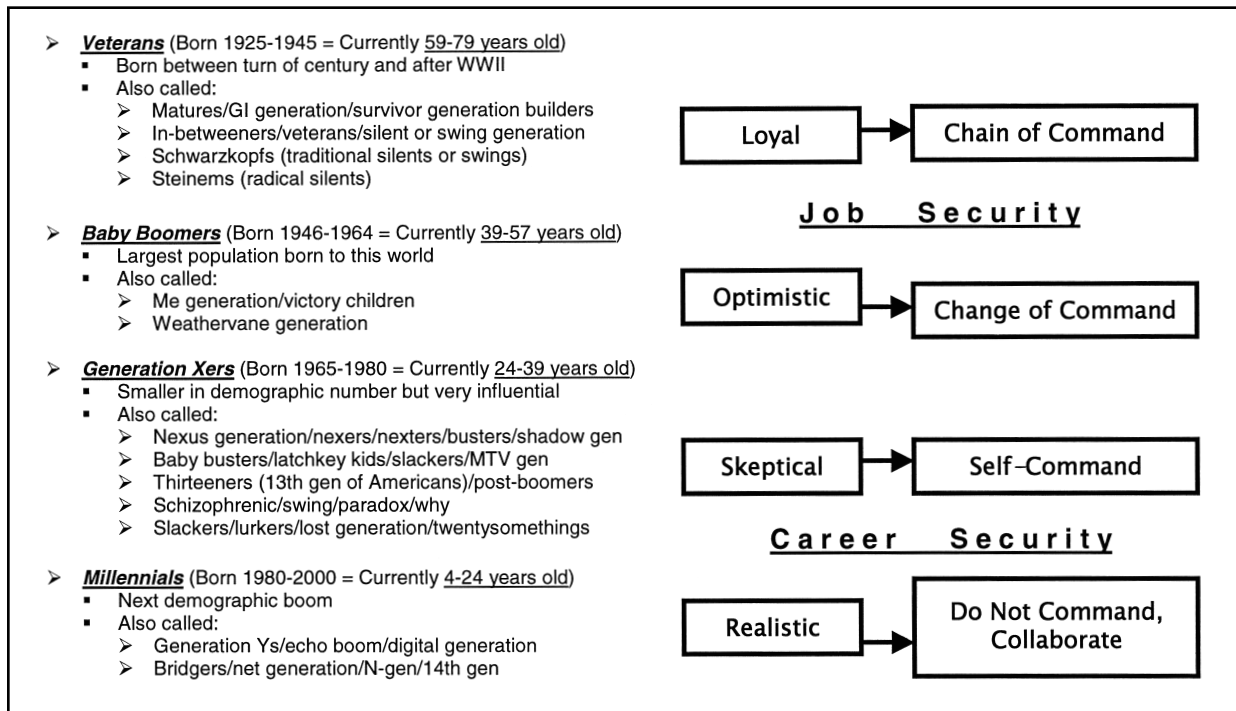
- **Veterans** (Born 1925-1945 = Currently 59-79 years old)
  - Born between turn of century and after WWII
  - Also called:
    - Matures/GI generation/survivor generation builders
    - In-betweeners/veterans/silent or swing generation
    - Schwarzkopfs (traditional silents or swings)
    - Steinems (radical silents)

- **Baby Boomers** (Born 1946-1964 = Currently 39-57 years old)
  - Largest population born to this world
  - Also called:
    - Me generation/victory children
    - Weathervane generation

- **Generation Xers** (Born 1965-1980 = Currently 24-39 years old)
  - Smaller in demographic number but very influential
  - Also called:
    - Nexus generation/nexers/nexters/busters/shadow gen
    - Baby busters/latchkey kids/slackers/MTV gen
    - Thirteeners (13th gen of Americans)/post-boomers
    - Schizophrenic/swing/paradox/why
    - Slackers/lurkers/lost generation/twentysomethings

- **Millennials** (Born 1980-2000 = Currently 4-24 years old)
  - Next demographic boom
  - Also called:
    - Generation Ys/echo boom/digital generation
    - Bridgers/net generation/N-gen/14th gen

Loyal → Chain of Command

Job Security

Optimistic → Change of Command

Skeptical → Self–Command

Career Security

Realistic → Do Not Command, Collaborate